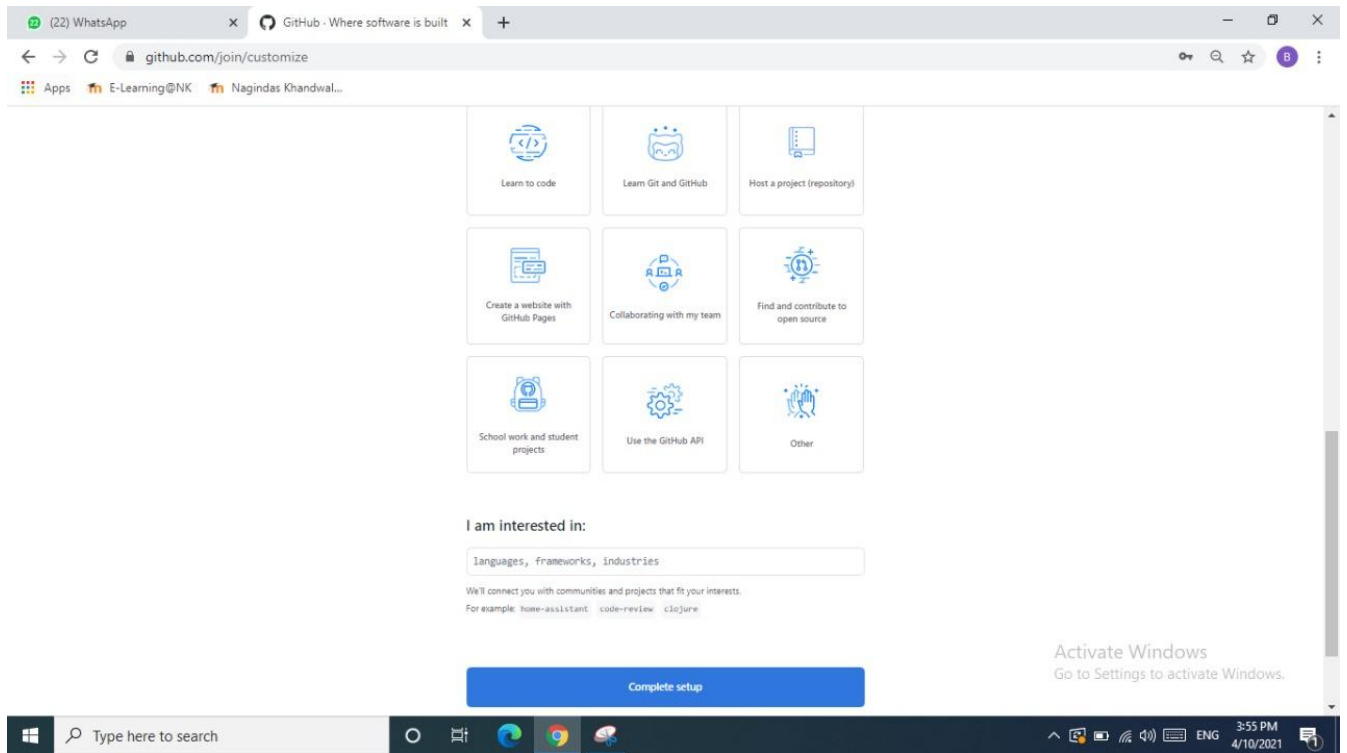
(22) WhatsApp ×
GitHub · Where software is built ×
+

github.com/join/customize

Apps E-Learning@NK Nagindas Khandwal...

Learn to code

Learn Git and GitHub

Host a project (repository)

Create a website with GitHub Pages

Collaborating with my team

Find and contribute to open source

School work and student projects

Use the GitHub API

Other

I am interested in:

languages, frameworks, industries

We'll connect you with communities and projects that fit your interests.

For example: home-assistant code-review clojure

Complete setup

Activate Windows
Go to Settings to activate Windows.

Type here to search

ENG 3:55 PM 4/10/2021